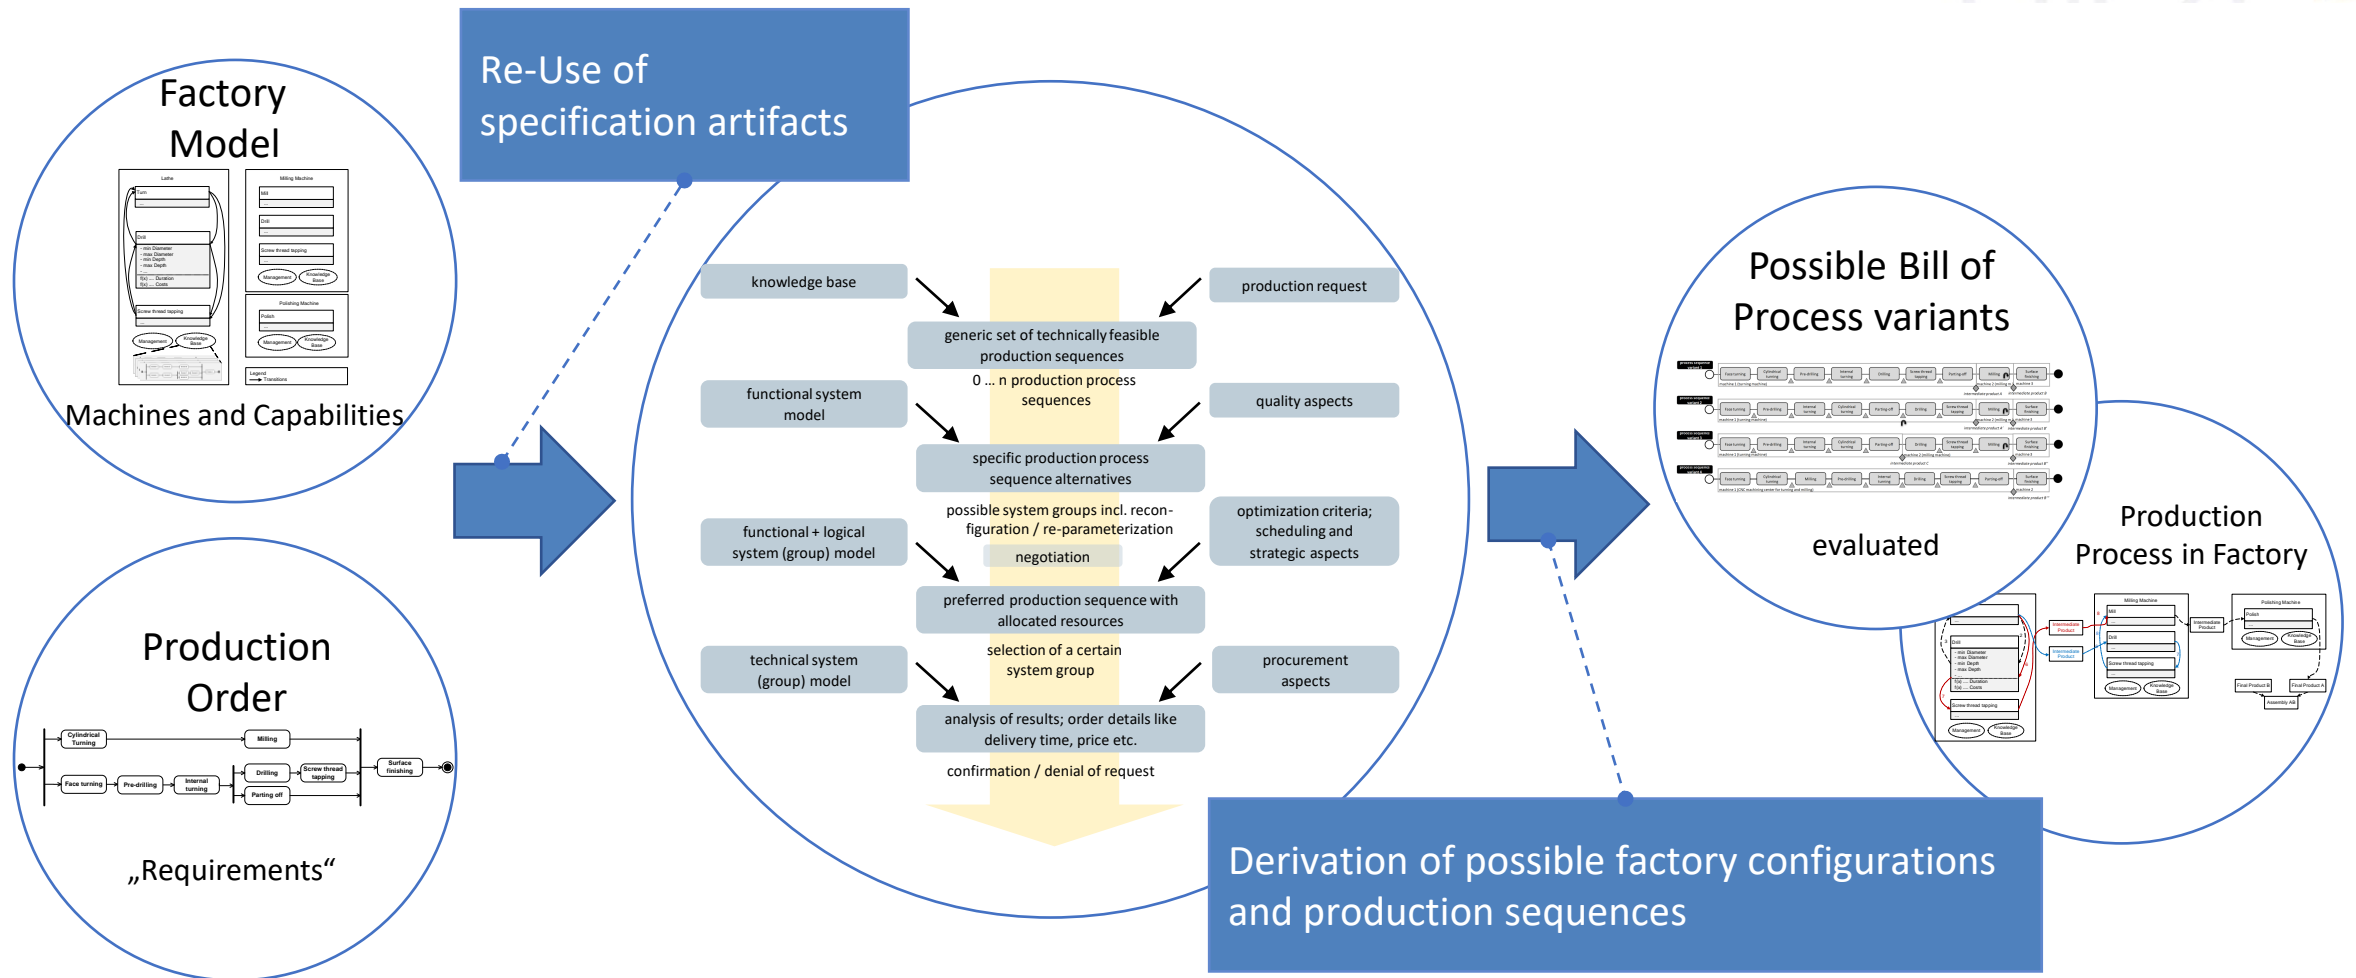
Factory Model

Lathe

Turn

Drill
- min Diameter
- max Diameter
- min Depth
- max Depth

f(x) ... Duration
f(x) ... Costs

Screw thread tapping

Management

Knowledge Base

Milling Machine

Mill

Drill

Screw thread tapping

Management

Knowledge Base

Polishing Machine

Polish

Management

Knowledge Base

Legend
Transitions

Machines and Capabilities

Production Order

Cylindrical Turning

Milling

Face turning

Pre-drilling

Internal turning

Drilling

Screw thread tapping

Parting off

Surface finishing

„Requirements“

Re-Use of specification artifacts

knowledge base

production request

generic set of technically feasible production sequences

0 ... n production process sequences

functional system model

quality aspects

specific production process sequence alternatives

possible system groups incl. reconfiguration / re-parameterization

functional + logical system (group) model

optimization criteria; scheduling and strategic aspects

negotiation

preferred production sequence with allocated resources

selection of a certain system group

technical system (group) model

procurement aspects

analysis of results; order details like delivery time, price etc.

confirmation / denial of request

Possible Bill of Process variants

evaluated

Production Process in Factory

Derivation of possible factory configurations and production sequences